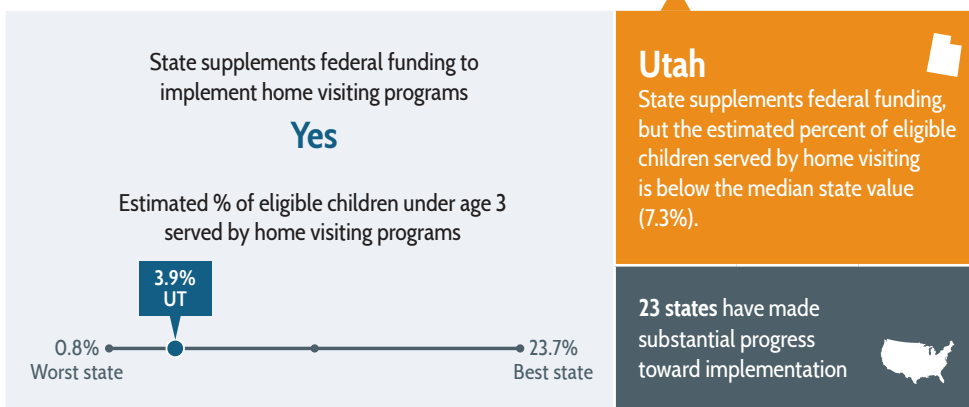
State supplements federal funding to implement home visiting programs

Yes

Estimated % of eligible children under age 3 served by home visiting programs

3.9%
UT

0.8%
Worst state

23.7%
Best state

Utah

State supplements federal funding, but the estimated percent of eligible children served by home visiting is below the median state value (7.3%).

23 states have made substantial progress toward implementation